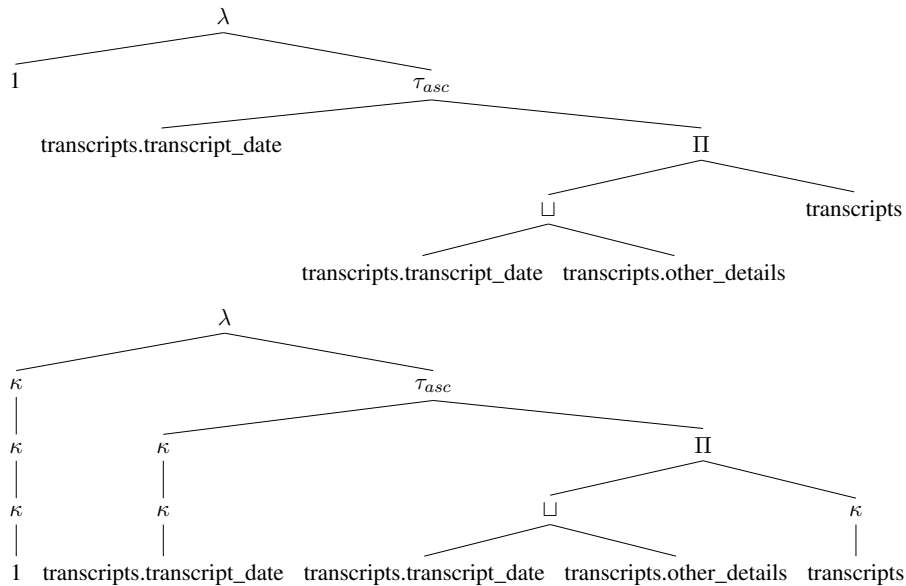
$\lambda$

1

$\tau_{asc}$

transcripts.transcript_date

$\Pi$

$\sqcup$

transcripts

transcripts.transcript_date transcripts.other_details

$\lambda$

$\kappa$

$\tau_{asc}$

$\kappa$

$\kappa$

$\Pi$

$\kappa$

$\kappa$

$\sqcup$

$\kappa$

1 transcripts.transcript_date transcripts.transcript_date transcripts.other_details transcripts